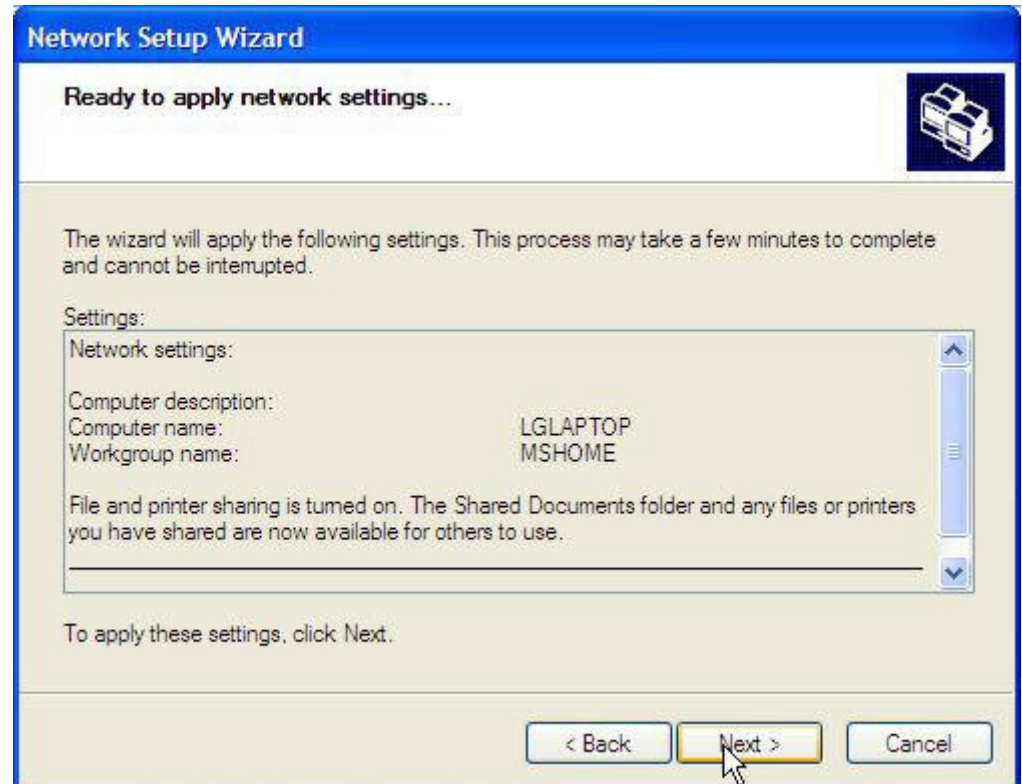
Network Setup Wizard

Ready to apply network settings...

The wizard will apply the following settings. This process may take a few minutes to complete and cannot be interrupted.

Settings:

Network settings:

Computer description:
Computer name: LGLAPTOP
Workgroup name: MSHOME

File and printer sharing is turned on. The Shared Documents folder and any files or printers you have shared are now available for others to use.

To apply these settings, click Next.

< Back | Next > | Cancel